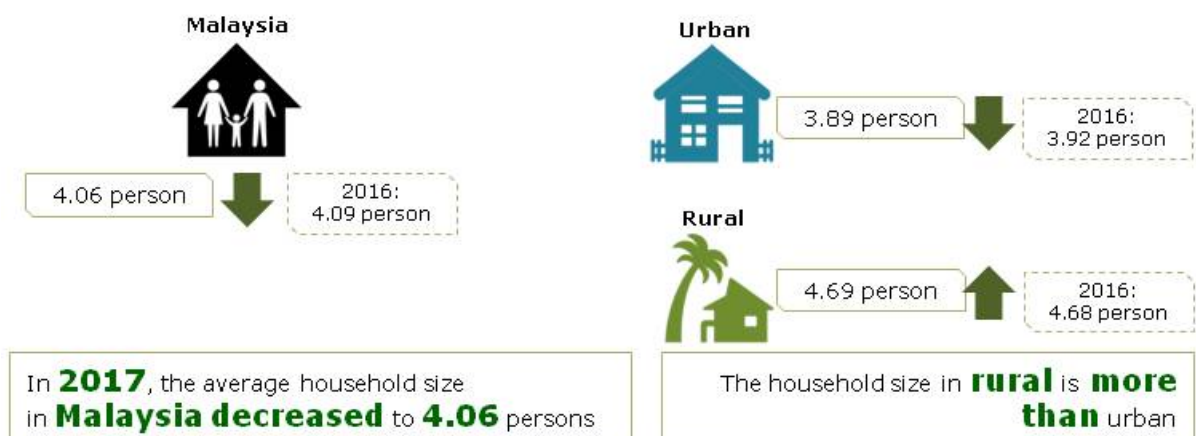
Malaysia

4.06 person

2016:
4.09 person

Urban

3.89 person

2016:
3.92 person

Rural

4.69 person

2016:
4.68 person

In **2017**, the average household size in **Malaysia decreased** to **4.06** persons

The household size in **rural** is **more than** urban